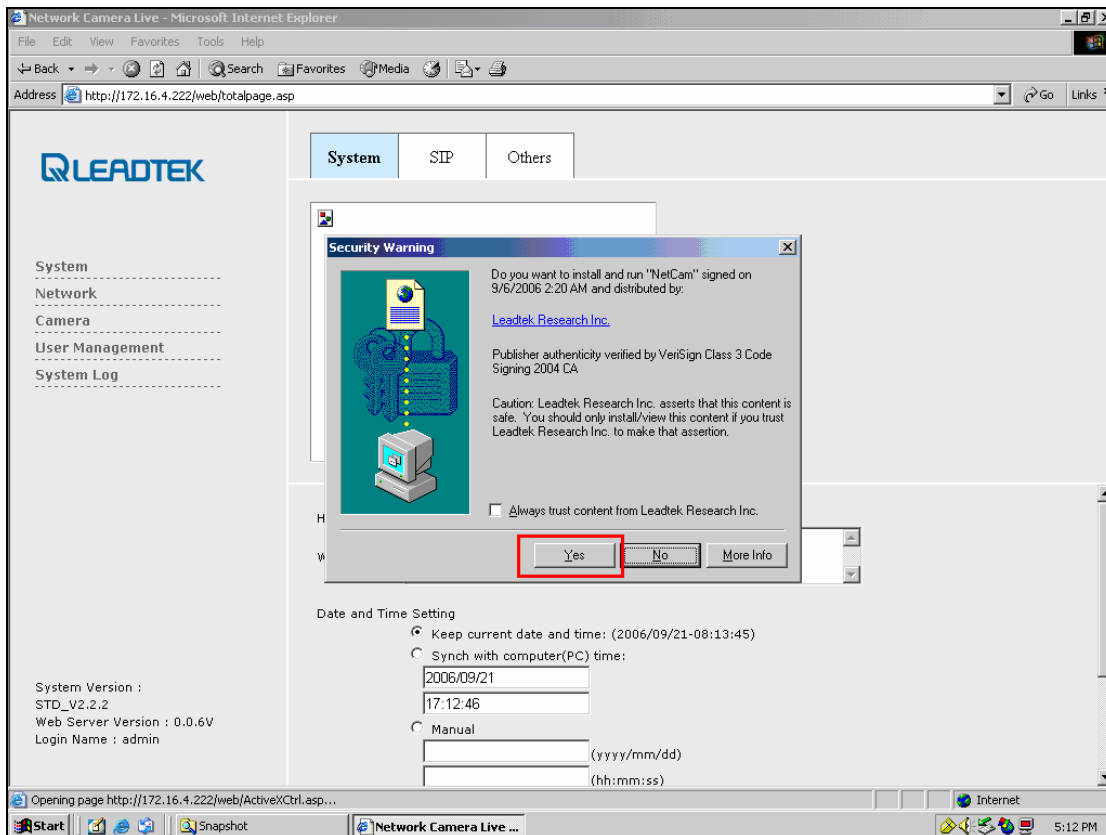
Network Camera Live - Microsoft Internet Explorer

File Edit View Favorites Tools Help

Back Search Favorites Media

Address http://172.16.4.222/web/totalpage.asp

Go Links

LEADTEK

System SIP Others

System
Network
Camera
User Management
System Log

Security Warning

Do you want to install and run "NetCam" signed on 9/6/2006 2:20 AM and distributed by:

Leadtek Research Inc.

Publisher authenticity verified by VeriSign Class 3 Code Signing 2004 CA

Caution: Leadtek Research Inc. asserts that this content is safe. You should only install/view this content if you trust Leadtek Research Inc. to make that assertion.

Always trust content from Leadtek Research Inc.

Yes No More Info

H

W

Date and Time Setting

Keep current date and time: (2006/09/21-08:13:45)

Synch with computer(PC) time:

2006/09/21

17:12:46

Manual

(yyyy/mm/dd)

(hh:mm:ss)

System Version :
STD_V2.2.2
Web Server Version : 0.0.6V
Login Name : admin

Opening page http://172.16.4.222/web/ActiveXCtrl.asp...

Internet

Start Snapshot Network Camera Live ...

5:12 PM